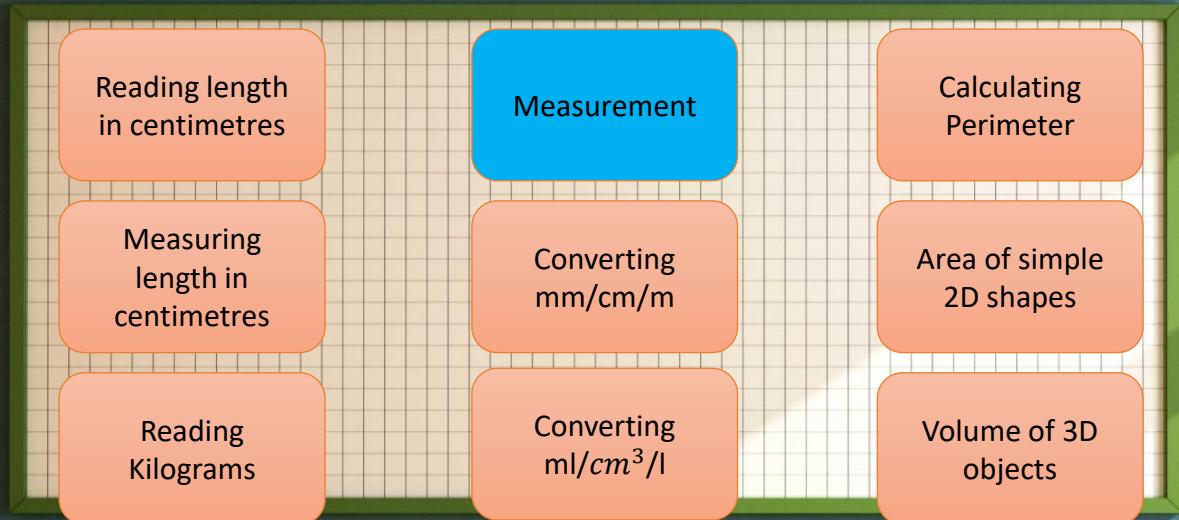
Reading length in centimetres

Measurement

Calculating Perimeter

Measuring length in centimetres

Converting mm/cm/m

Area of simple 2D shapes

Reading Kilograms

Converting ml/$cm^3$/l

Volume of 3D objects